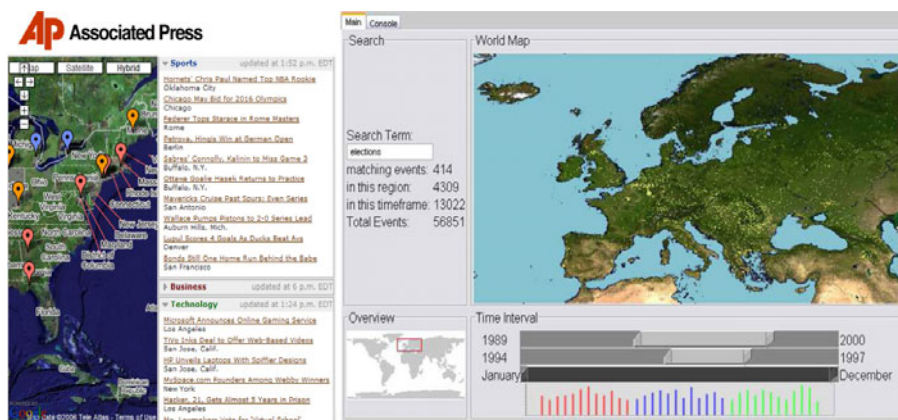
AP Associated Press

Map Satellite Hybrid

Sports updated at 1:52 p.m. EDT
Hornets' Chris Paul Named Top NBA Rookie
Oklahoma City
Chicago May Bid for 2016 Olympics
Chicago
Federer Tops Starace in Rome Masters
Rome
Petrova, Hingis Win at German Open
Berlin
Sabres' Connolly, Kalinin to Miss Game 3
Buffalo, N.Y.
Ottawa Goalie Hasek Returns to Practice
Buffalo, N.Y.
Mavericks Cruise Past Spurs; Even Series
San Antonio
Wallace Pumps Pistons to 2-0 Series Lead
Auburn Hills, Mich.
Luoui Scores 4 Goals As Ducks Beat Avs
Denver
Bonds Still One Homer Run Behind the Babe
San Francisco

Business updated at 6 p.m. EDT

Technology updated at 1:24 p.m. EDT
Microsoft Announces Online Gaming Service
Los Angeles
TiVo Inks Deal to Offer Web-Based Videos
San Jose, Calif.
HP Unveils Laptops With Spiffier Designs
San Jose, Calif.
MySpace.com Founders Among Webby Winners
New York
Hacker, 21, Gets Almost 5 Years in Prison
Los Angeles

Kentucky North Carolina South Carolina Maryland Delaware New Jersey Connecticut Florida District of Columbia

Data ©2006 Tele Atlas - Terms of Use

Main Console

Search
Search Term:
elections
matching events: 414
in this region: 4309
in this timeframe: 13022
Total Events: 56851

World Map

Overview

Time Interval
1989 2000
1994 1997
January December